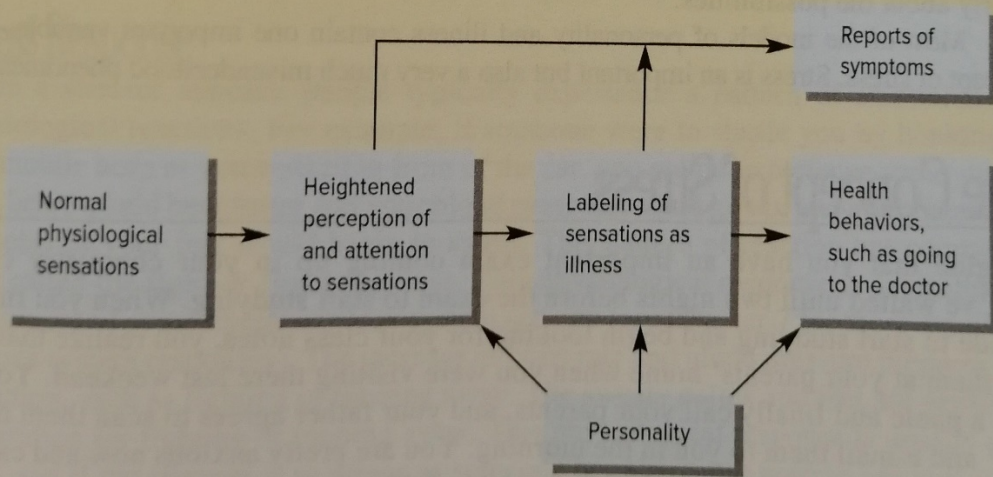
Reports of symptoms

Normal physiological sensations

Heightened perception of and attention to sensations

Labeling of sensations as illness

Health behaviors, such as going to the doctor

Personality